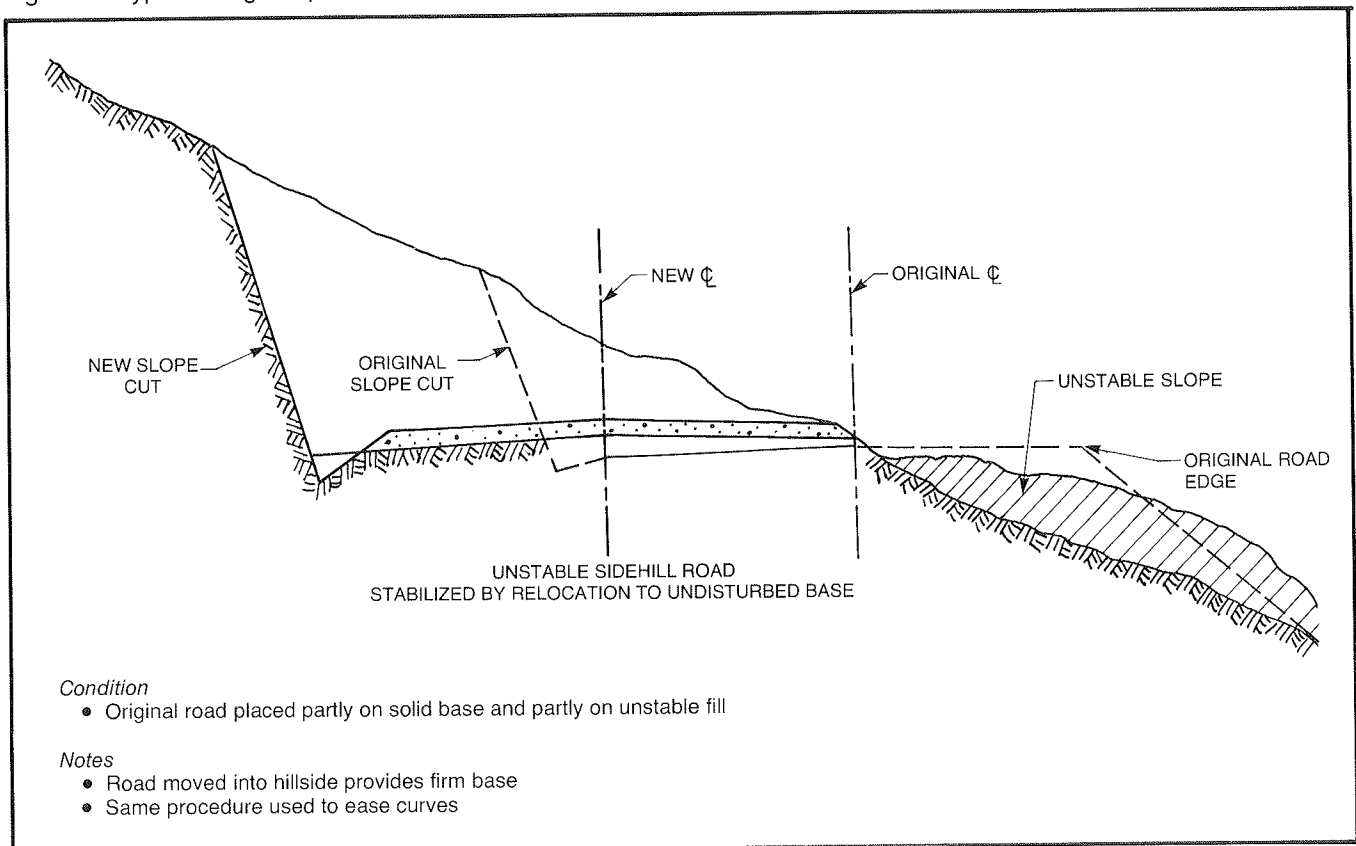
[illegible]

NEW SLOPE CUT

ORIGINAL SLOPE CUT

NEW ℄

ORIGINAL ℄

UNSTABLE SLOPE

ORIGINAL ROAD EDGE

UNSTABLE SIDEHILL ROAD
STABILIZED BY RELOCATION TO UNDISTURBED BASE

*Condition*
- Original road placed partly on solid base and partly on unstable fill

*Notes*
- Road moved into hillside provides firm base
- Same procedure used to ease curves